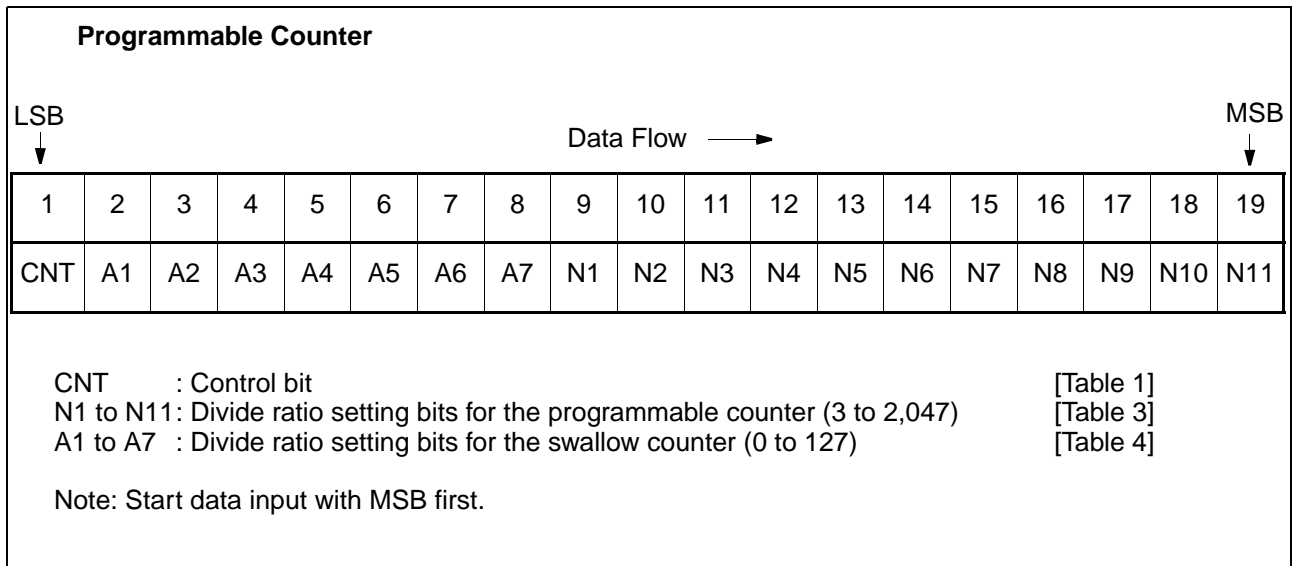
**Programmable Counter**

LSB

MSB

Data Flow

| 1 | 2 | 3 | 4 | 5 | 6 | 7 | 8 | 9 | 10 | 11 | 12 | 13 | 14 | 15 | 16 | 17 | 18 | 19 |
|---|---|---|---|---|---|---|---|---|---|---|---|---|---|---|---|---|---|---|
| CNT | A1 | A2 | A3 | A4 | A5 | A6 | A7 | N1 | N2 | N3 | N4 | N5 | N6 | N7 | N8 | N9 | N10 | N11 |

CNT : Control bit [Table 1]
N1 to N11: Divide ratio setting bits for the programmable counter (3 to 2,047) [Table 3]
A1 to A7 : Divide ratio setting bits for the swallow counter (0 to 127) [Table 4]

Note: Start data input with MSB first.